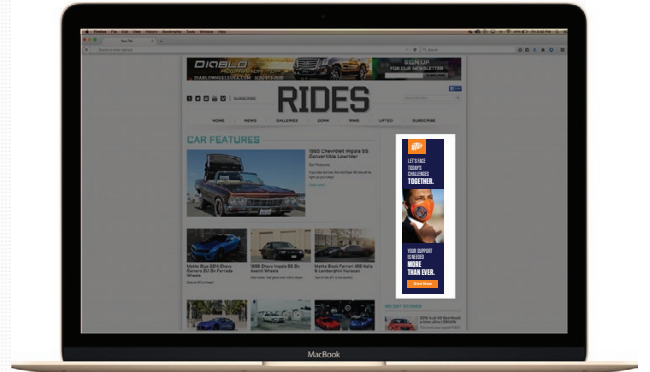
DIABLO

SIGN UP

RIDES

HOME NEWS GALLERIES DONK WHIS LIFTED SUBSCRIBE

CAR FEATURES

1965 Chevrolet Impala SS Convertible Lowrider

LET'S FACE TODAY'S CHALLENGES TOGETHER.

YOUR SUPPORT IS NEEDED MORE THAN EVER.

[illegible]

MacBook